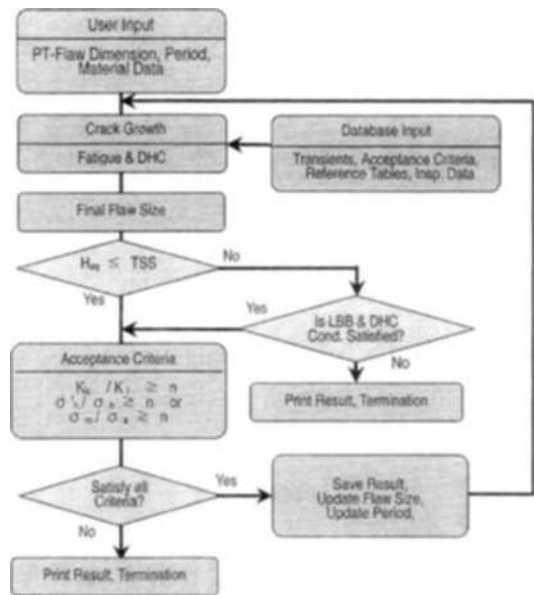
User Input

PT-Flaw Dimension, Period, Material Data

Crack Growth

Fatigue & DHC

Database Input

Transients, Acceptance Criteria, Reference Tables, Insp. Data

Final Flaw Size

$H_{eq} \leq$ TSS

No

Yes

Yes

Is LBB & DHC Cond. Satisfied?

No

Acceptance Criteria

$K_{Ic} / K_I \geq n$
$\sigma'_f / \sigma_a \geq n$ or
$\sigma_m / \sigma_a \geq n$

Print Result, Termination

Satisfy all Criteria?

Yes

Save Result, Update Flaw Size, Update Period,

No

Print Result, Termination